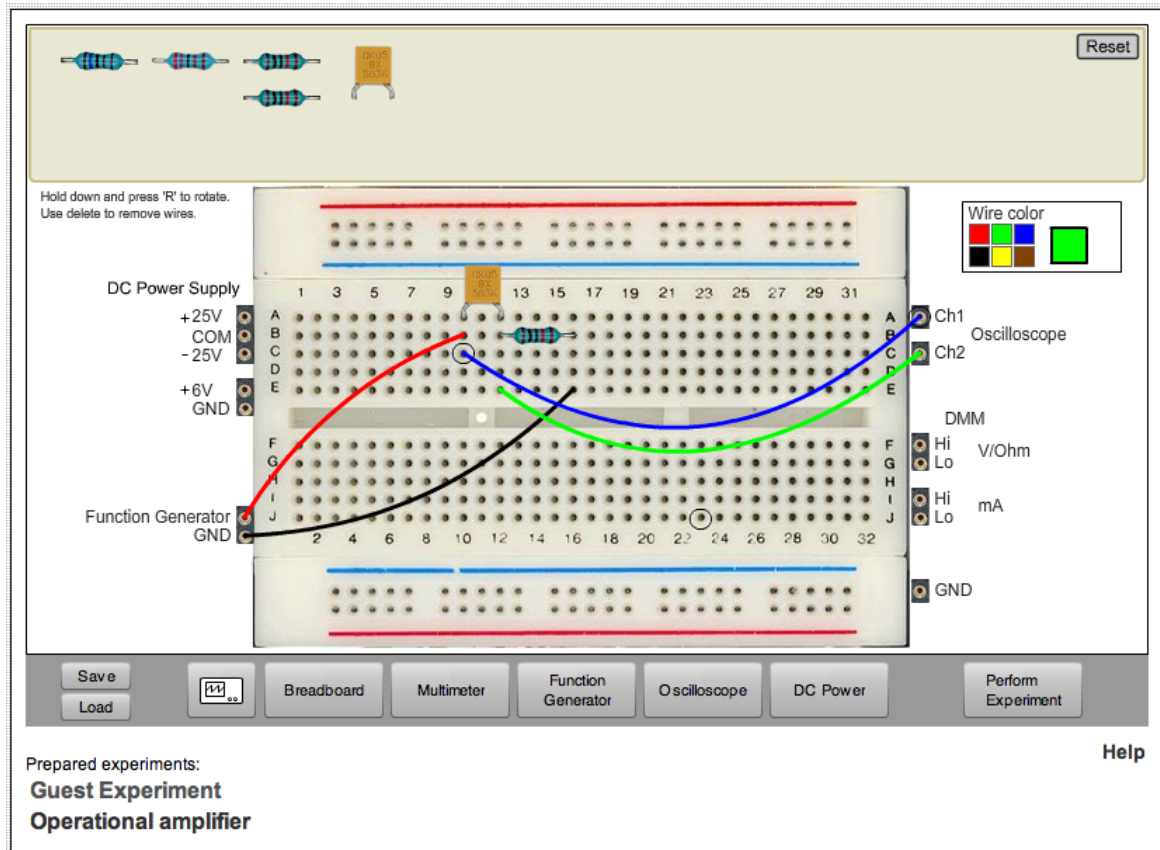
Reset

1K05
BX
583K

Hold down and press 'R' to rotate.
Use delete to remove wires.

Wire color

DC Power Supply
+25V
COM
-25V
+6V
GND

1 3 5 7 9 11 13 15 17 19 21 23 25 27 29 31

A B C D E

F G H I J

2 4 6 8 10 12 14 16 18 20 22 24 26 28 30 32

Ch1
Ch2
Oscilloscope

DMM
Hi
Lo
V/Ohm
Hi
Lo
mA

Function Generator
GND

GND

Save
Load

Breadboard
Multimeter
Function Generator
Oscilloscope
DC Power
Perform Experiment

Help

Prepared experiments:
Guest Experiment
Operational amplifier